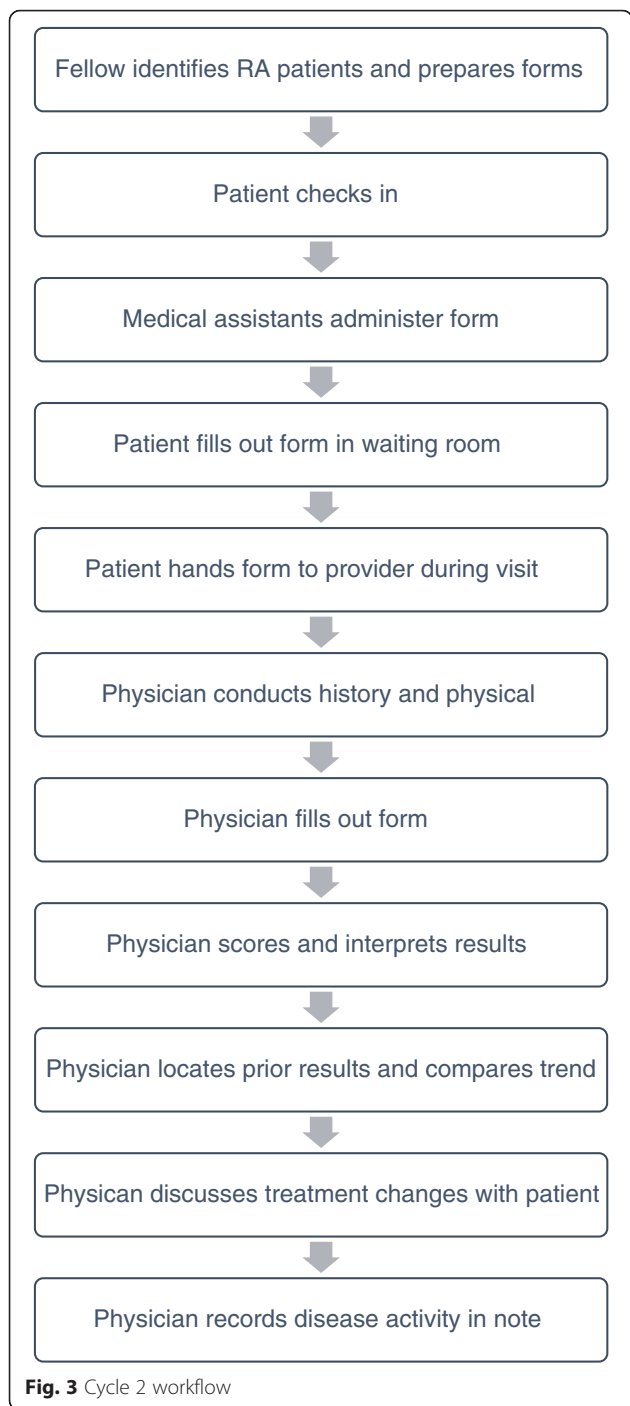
Fellow identifies RA patients and prepares forms

Patient checks in

Medical assistants administer form

Patient fills out form in waiting room

Patient hands form to provider during visit

Physician conducts history and physical

Physician fills out form

Physician scores and interprets results

Physician locates prior results and compares trend

Physican discusses treatment changes with patient

Physician records disease activity in note

**Fig. 3** Cycle 2 workflow